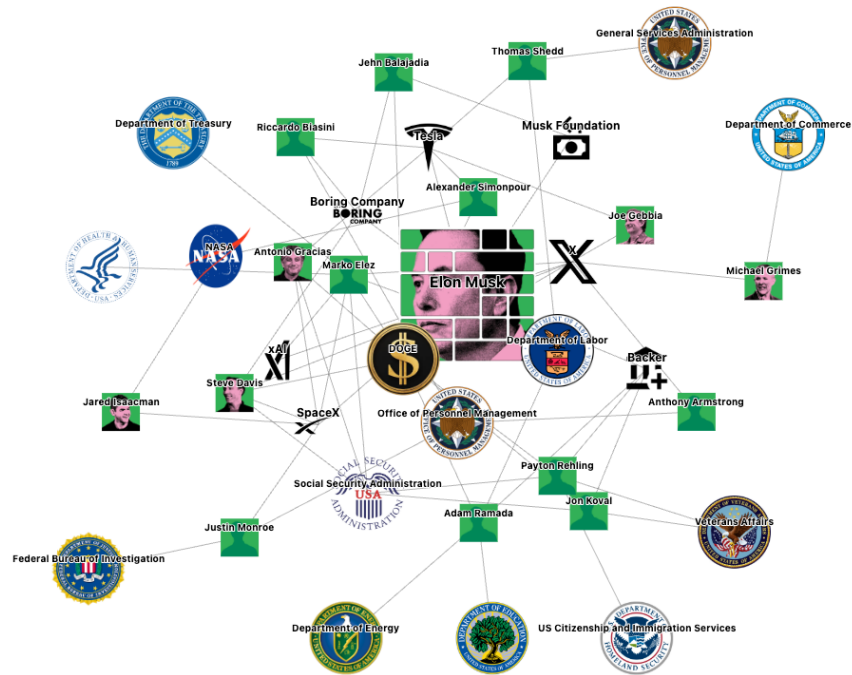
General Services Administration
Thomas Shedd
Jehn Balajadia
Department of Treasury
Riccardo Biasini
Tesla
Musk Foundation
Department of Commerce
Alexander Simonpour
Boring Company
BORING COMPANY
Joe Gebbia
NASA
Antonio Gracias
Marko Elez
X
Elon Musk
Michael Grimes
xAI
DOGE
Department of Labor
Backer
Steve Davis
Jared Isaacman
SpaceX
Office of Personnel Management
Anthony Armstrong
Payton Rehling
Social Security Administration
Jon Koval
Justin Monroe
Adam Ramada
Veterans Affairs
Federal Bureau of Investigation
Department of Energy
US Citizenship and Immigration Services